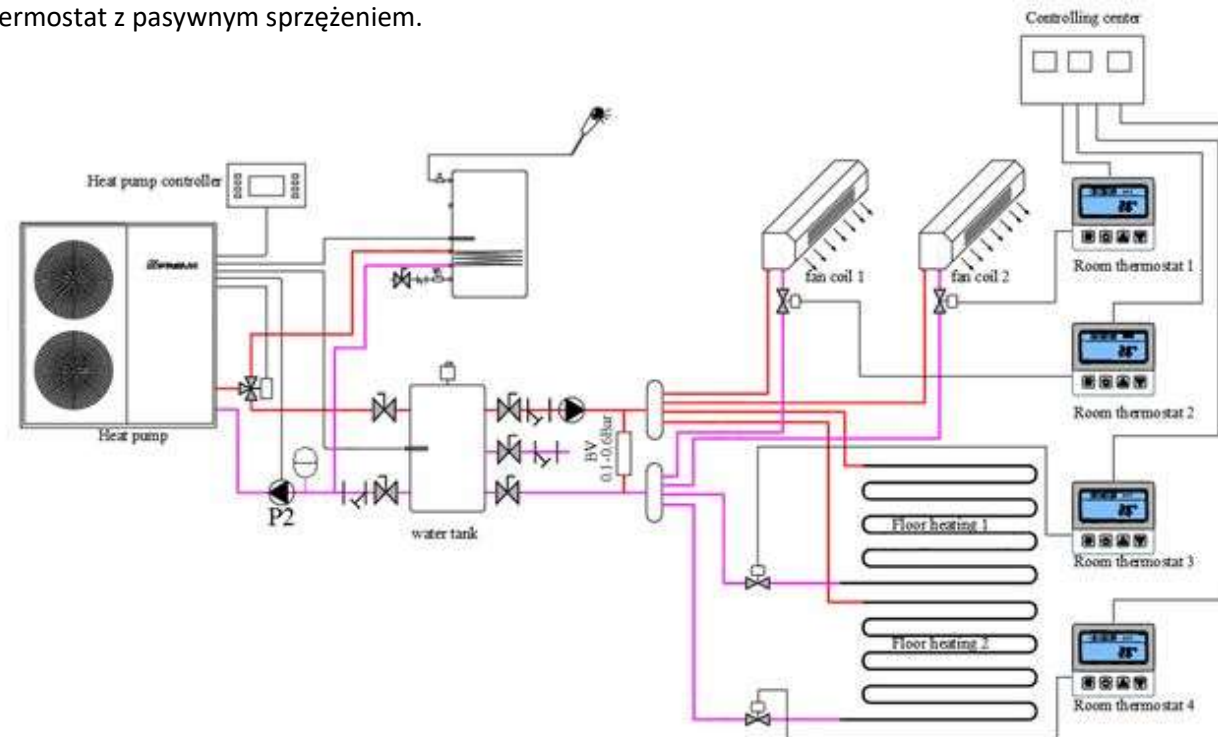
ermostat z pasywnym sprzężeniem.

Controlling center

Heat pump controller

Heat pump

P2

water tank

BV 0.1-0.6bar

fan coil 1

fan coil 2

Room thermostat 1

Room thermostat 2

Room thermostat 3

Room thermostat 4

Floor heating 1

Floor heating 2

26°

26°

26°

26°